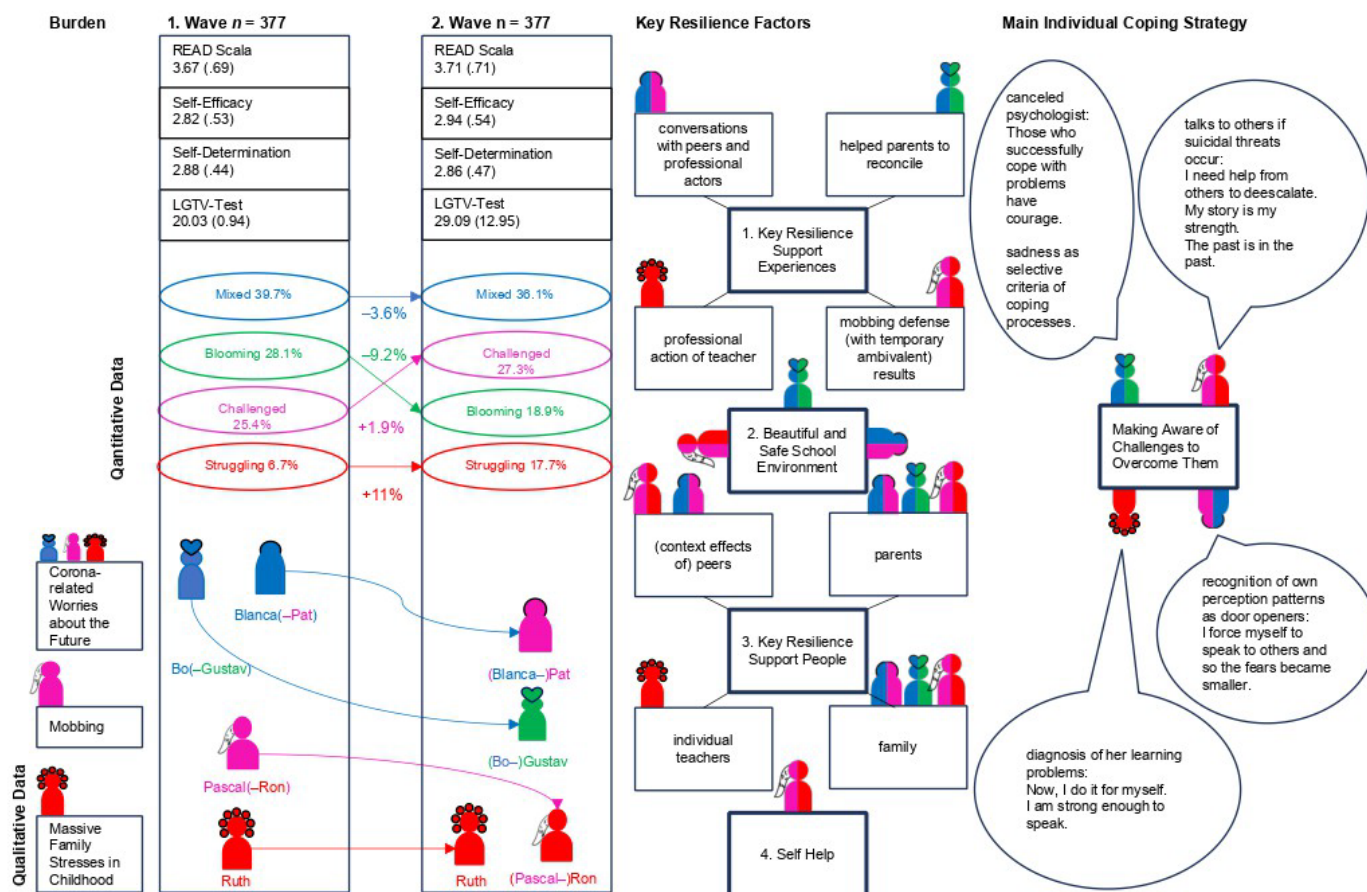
Burden

1. Wave $n$ = 377

READ Scala
3.67 (.69)

Self-Efficacy
2.82 (.53)

Self-Determination
2.88 (.44)

LGTV-Test
20.03 (0.94)

2. Wave $n$ = 377

READ Scala
3.71 (.71)

Self-Efficacy
2.94 (.54)

Self-Determination
2.86 (.47)

LGTV-Test
29.09 (12.95)

Qantitative Data

Mixed 39.7%
Blooming 28.1%
Challenged 25.4%
Struggling 6.7%

−3.6%
−9.2%
+1.9%
+11%

Mixed 36.1%
Challenged 27.3%
Blooming 18.9%
Struggling 17.7%

Qualitative Data

Corona-related Worries about the Future

Mobbing

Massive Family Stresses in Childhood

Blanca(–Pat)
Bo(–Gustav)
(Blanca–)Pat
(Bo–)Gustav
Pascal(–Ron)
Ruth
Ruth
(Pascal–)Ron

Key Resilience Factors

conversations with peers and professional actors

helped parents to reconcile

1. Key Resilience Support Experiences

professional action of teacher

mobbing defense (with temporary ambivalent) results

2. Beautiful and Safe School Environment

(context effects of) peers

parents

3. Key Resilience Support People

individual teachers

family

4. Self Help

Main Individual Coping Strategy

canceled psychologist: Those who successfully cope with problems have courage.

sadness as selective criteria of coping processes.

talks to others if suicidal threats occur: I need help from others to deescalate. My story is my strength. The past is in the past.

Making Aware of Challenges to Overcome Them

recognition of own perception patterns as door openers: I force myself to speak to others and so the fears became smaller.

diagnosis of her learning problems: Now, I do it for myself. I am strong enough to speak.